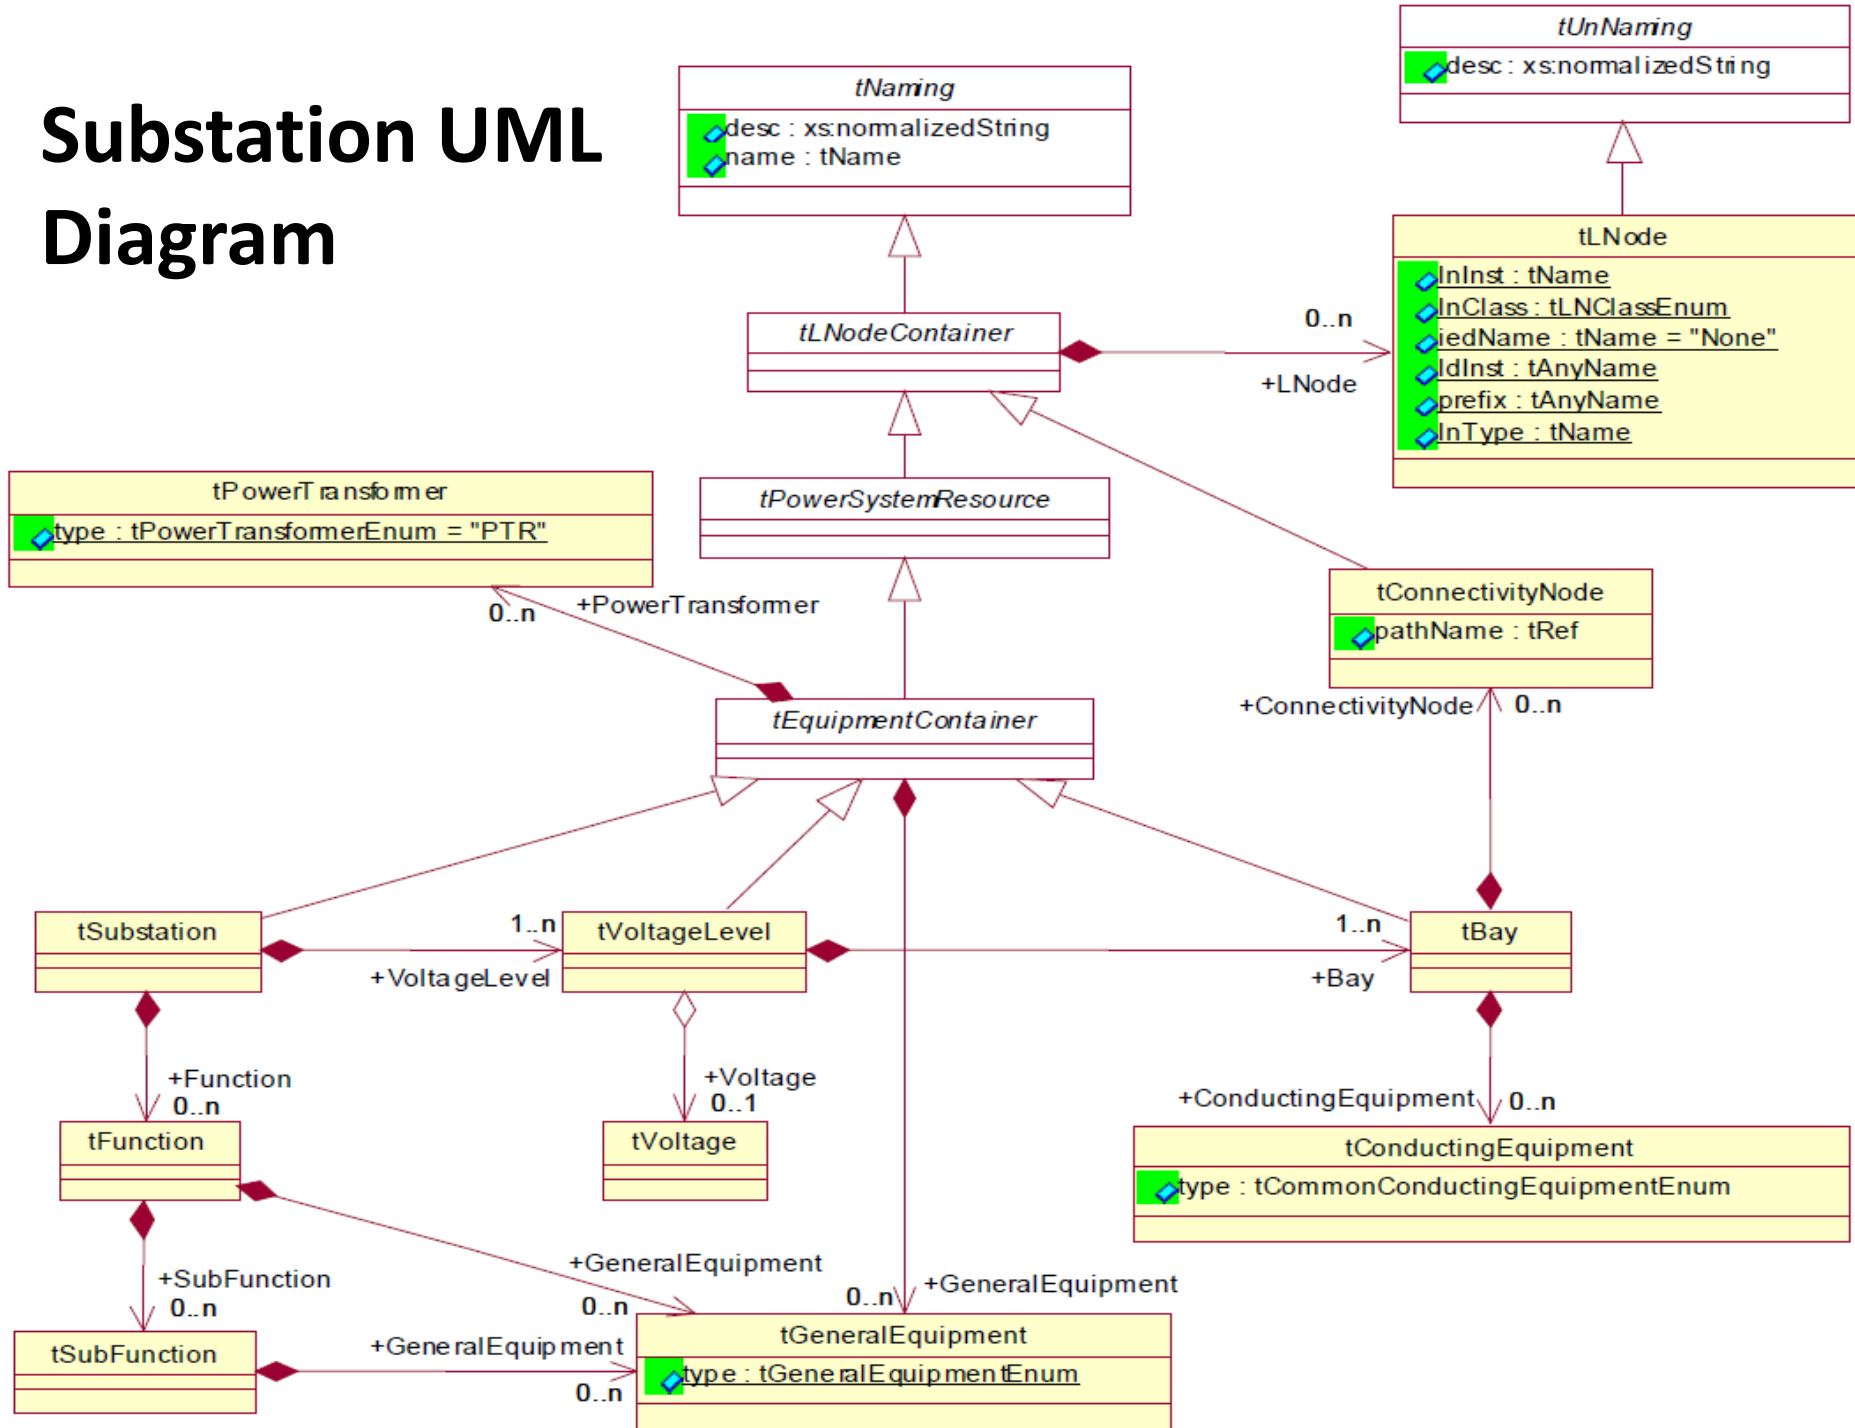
Substation UML Diagram

tNaming
desc : xs:normalizedString
name : tName

tUnNaming
desc : xs:normalizedString

tLNode
lnInst : tName
lnClass : tLNClassEnum
iedName : tName = "None"
ldInst : tAnyName
prefix : tAnyName
lnType : tName

tLNodeContainer

0..n
+LNode

tPowerTransformer
type : tPowerTransformerEnum = "PTR"

tPowerSystemResource

tConnectivityNode
pathName : tRef

0..n
+PowerTransformer

tEquipmentContainer

+ConnectivityNode
0..n

tSubstation

1..n
tVoltageLevel

1..n
tBay

+VoltageLevel

+Bay

+Function
0..n

+Voltage
0..1

+ConductingEquipment
0..n

tFunction

tVoltage

tConductingEquipment
type : tCommonConductingEquipmentEnum

+GeneralEquipment
0..n

0..n
+GeneralEquipment

+SubFunction
0..n

tSubFunction

+GeneralEquipment
0..n

tGeneralEquipment
type : tGeneralEquipmentEnum